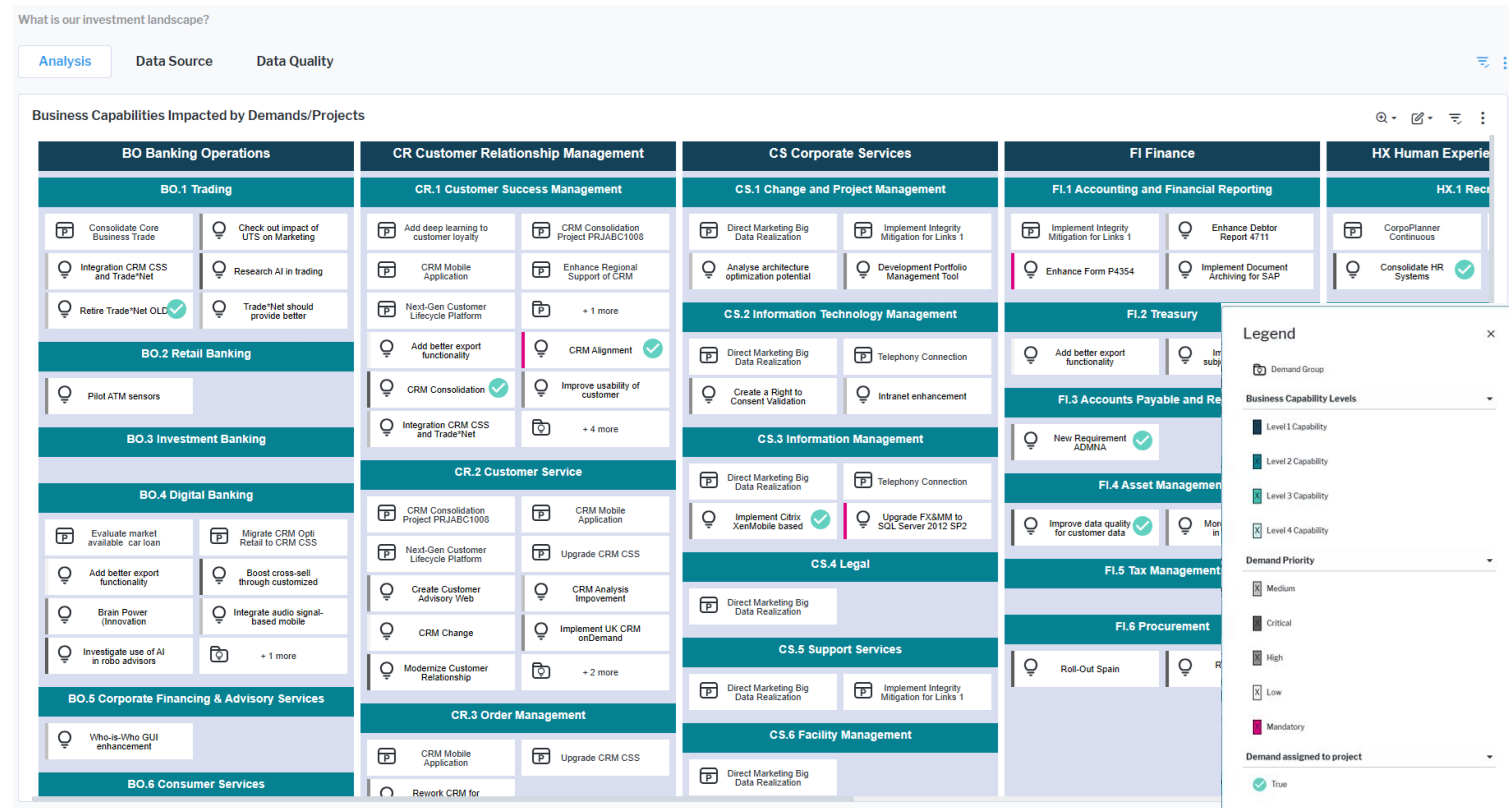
What is our investment landscape?

Analysis
Data Source
Data Quality

Business Capabilities Impacted by Demands/Projects

BO Banking Operations

BO.1 Trading

Consolidate Core Business Trade
Check out impact of UTS on Marketing
Integration CRM CSS and Trade*Net
Research AI in trading
Retire Trade*Net OLD
Trade*Net should provide better

BO.2 Retail Banking

Pilot ATM sensors

BO.3 Investment Banking

BO.4 Digital Banking

Evaluate market available car loan
Migrate CRM Opti Retail to CRM CSS
Add better export functionality
Boost cross-sell through customized
Brain Power (Innovation
Integrate audio signal-based mobile
Investigate use of AI in robo advisors
+ 1 more

BO.5 Corporate Financing & Advisory Services

Who-is-Who GUI enhancement

BO.6 Consumer Services

CR Customer Relationship Management

CR.1 Customer Success Management

Add deep learning to customer loyalty
CRM Consolidation Project PRJABC1008
CRM Mobile Application
Enhance Regional Support of CRM
Next-Gen Customer Lifecycle Platform
+ 1 more
Add better export functionality
CRM Alignment
CRM Consolidation
Improve usability of customer
Integration CRM CSS and Trade*Net
+ 4 more

CR.2 Customer Service

CRM Consolidation Project PRJABC1008
CRM Mobile Application
Next-Gen Customer Lifecycle Platform
Upgrade CRM CSS
Create Customer Advisory Web
CRM Analysis Impovement
CRM Change
Implement UK CRM onDemand
Modernize Customer Relationship
+ 2 more

CR.3 Order Management

CRM Mobile Application
Upgrade CRM CSS
Rework CRM for

CS Corporate Services

CS.1 Change and Project Management

Direct Marketing Big Data Realization
Implement Integrity Mitigation for Links 1
Analyse architecture optimization potential
Development Portfolio Management Tool

CS.2 Information Technology Management

Direct Marketing Big Data Realization
Telephony Connection
Create a Right to Consent Validation
Intranet enhancement

CS.3 Information Management

Direct Marketing Big Data Realization
Telephony Connection
Implement Citrix XenMobile based
Upgrade FX&MM to SQL Server 2012 SP2

CS.4 Legal

Direct Marketing Big Data Realization

CS.5 Support Services

Direct Marketing Big Data Realization
Implement Integrity Mitigation for Links 1

CS.6 Facility Management

Direct Marketing Big Data Realization

FI Finance

FI.1 Accounting and Financial Reporting

Implement Integrity Mitigation for Links 1
Enhance Debtor Report 4711
Enhance Form P4354
Implement Document Archiving for SAP

FI.2 Treasury

Add better export functionality
Im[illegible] subj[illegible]

FI.3 Accounts Payable and Re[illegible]

New Requirement ADMNA

FI.4 Asset Managemen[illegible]

Improve data quality for customer data
Mor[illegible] in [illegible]

FI.5 Tax Management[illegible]

FI.6 Procurement

Roll-Out Spain
R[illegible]

HX Human Experie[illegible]

HX.1 Recr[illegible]

CorpoPlanner Continuous
Consolidate HR Systems

Legend

Demand Group
Business Capability Levels
Level 1 Capability
Level 2 Capability
Level 3 Capability
Level 4 Capability
Demand Priority
Medium
Critical
High
Low
Mandatory
Demand assigned to project
True